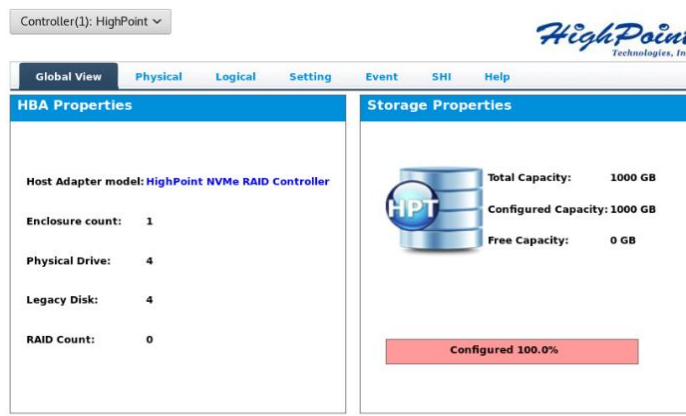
Controller(1): HighPoint

HighPoint Technologies, In

Global View | Physical | Logical | Setting | Event | SHI | Help

HBA Properties

Host Adapter model: HighPoint NVMe RAID Controller

Enclosure count: 1

Physical Drive: 4

Legacy Disk: 4

RAID Count: 0

Storage Properties

HPT

Total Capacity: 1000 GB

Configured Capacity: 1000 GB

Free Capacity: 0 GB

Configured 100.0%